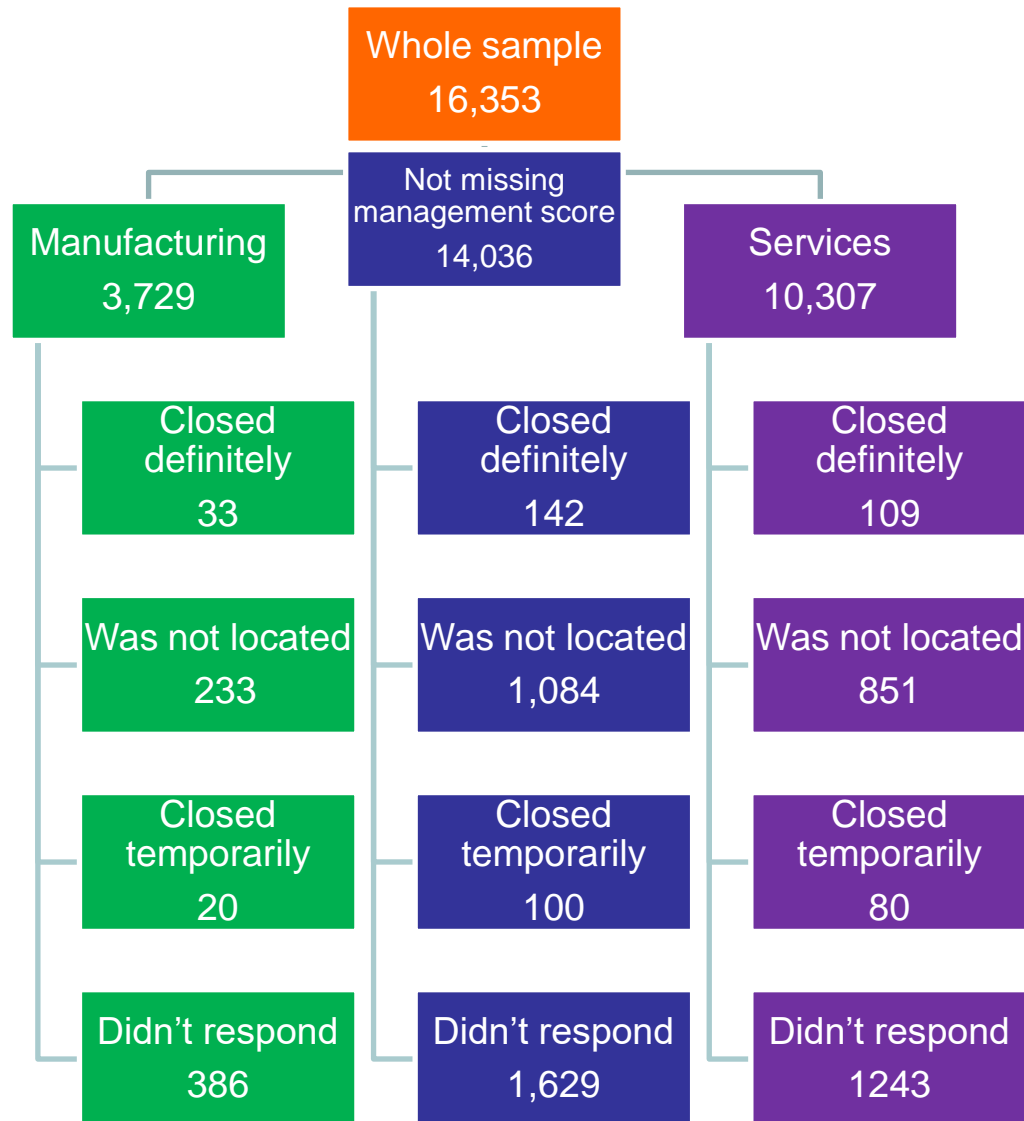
Whole sample
16,353

Not missing management score
14,036

Manufacturing
3,729

Services
10,307

Closed definitely
33

Was not located
233

Closed temporarily
20

Didn’t respond
386

Closed definitely
142

Was not located
1,084

Closed temporarily
100

Didn’t respond
1,629

Closed definitely
109

Was not located
851

Closed temporarily
80

Didn’t respond
1243